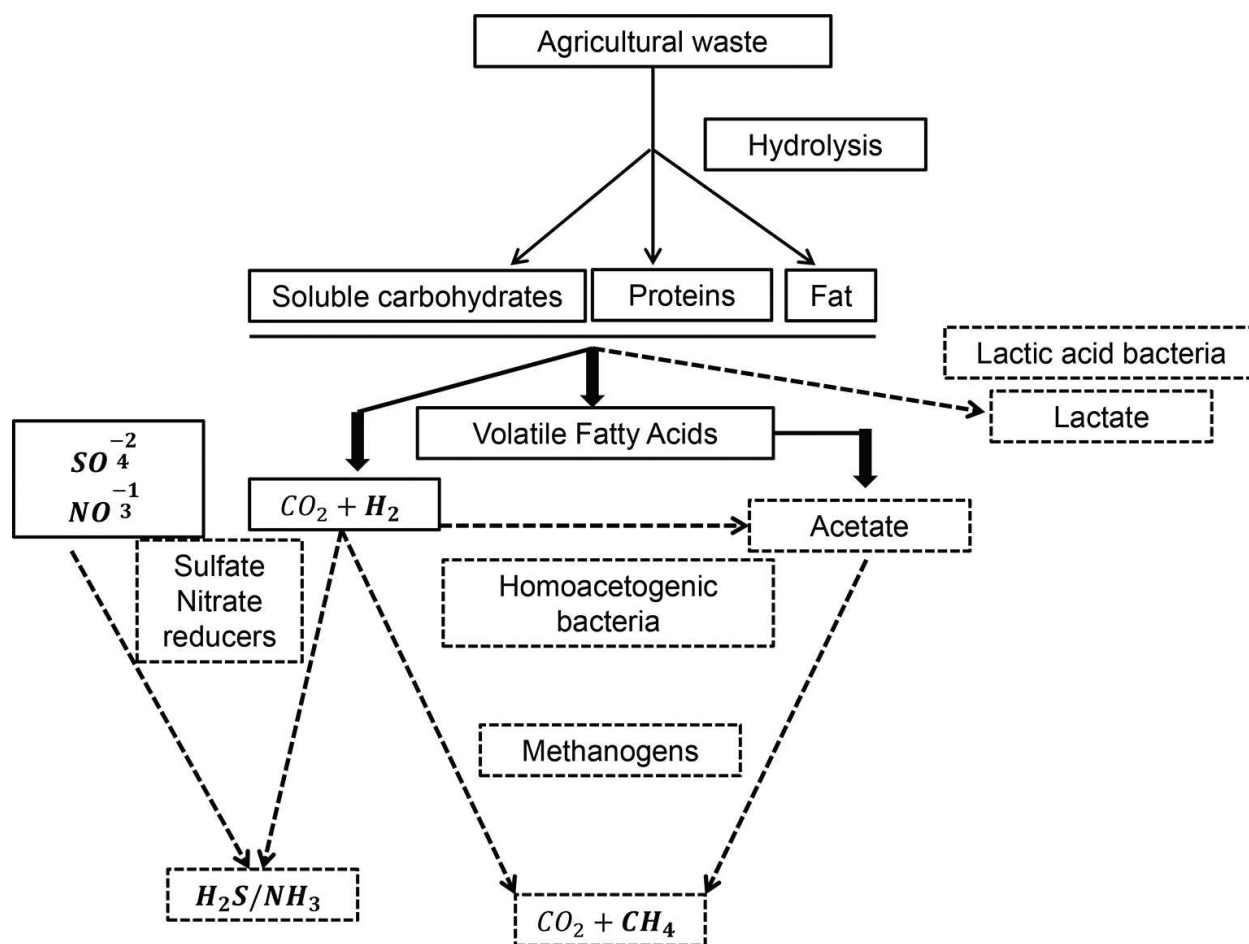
Agricultural waste

Hydrolysis

Soluble carbohydrates

Proteins

Fat

Lactic acid bacteria

Lactate

Volatile Fatty Acids

$SO_4^{-2}$
$NO_3^{-1}$

$CO_2 + H_2$

Acetate

Sulfate
Nitrate
reducers

Homoacetogenic bacteria

Methanogens

$H_2S/NH_3$

$CO_2 + CH_4$